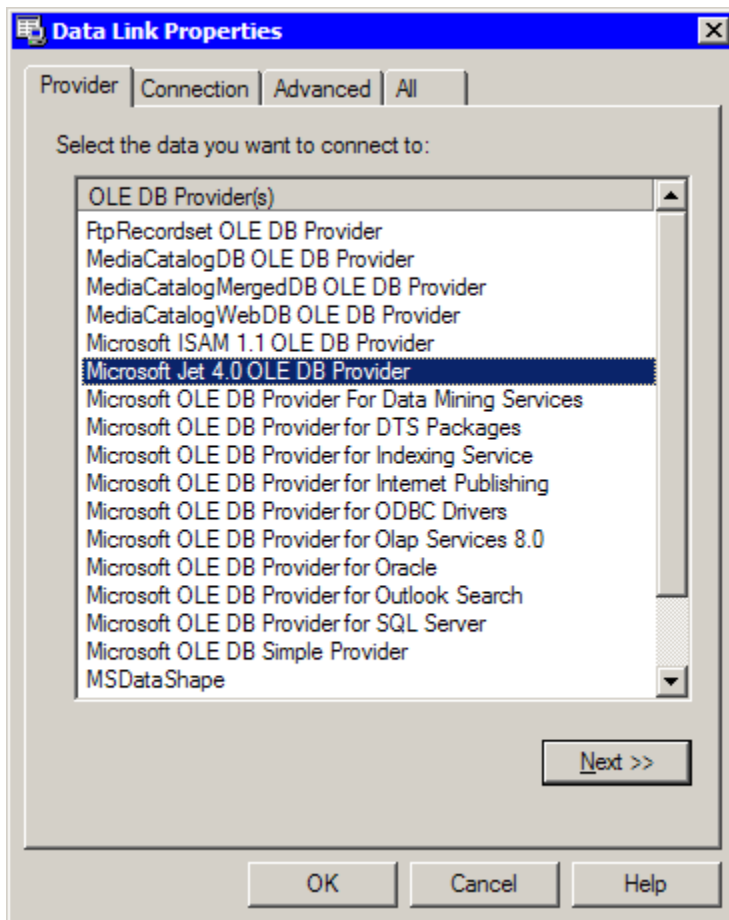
Data Link Properties

Provider | Connection | Advanced | All

Select the data you want to connect to:

OLE DB Provider(s)
FtpRecordset OLE DB Provider
MediaCatalogDB OLE DB Provider
MediaCatalogMergedDB OLE DB Provider
MediaCatalogWebDB OLE DB Provider
Microsoft ISAM 1.1 OLE DB Provider
Microsoft Jet 4.0 OLE DB Provider
Microsoft OLE DB Provider For Data Mining Services
Microsoft OLE DB Provider for DTS Packages
Microsoft OLE DB Provider for Indexing Service
Microsoft OLE DB Provider for Internet Publishing
Microsoft OLE DB Provider for ODBC Drivers
Microsoft OLE DB Provider for Olap Services 8.0
Microsoft OLE DB Provider for Oracle
Microsoft OLE DB Provider for Outlook Search
Microsoft OLE DB Provider for SQL Server
Microsoft OLE DB Simple Provider
MSDataShape

Next >>

OK | Cancel | Help